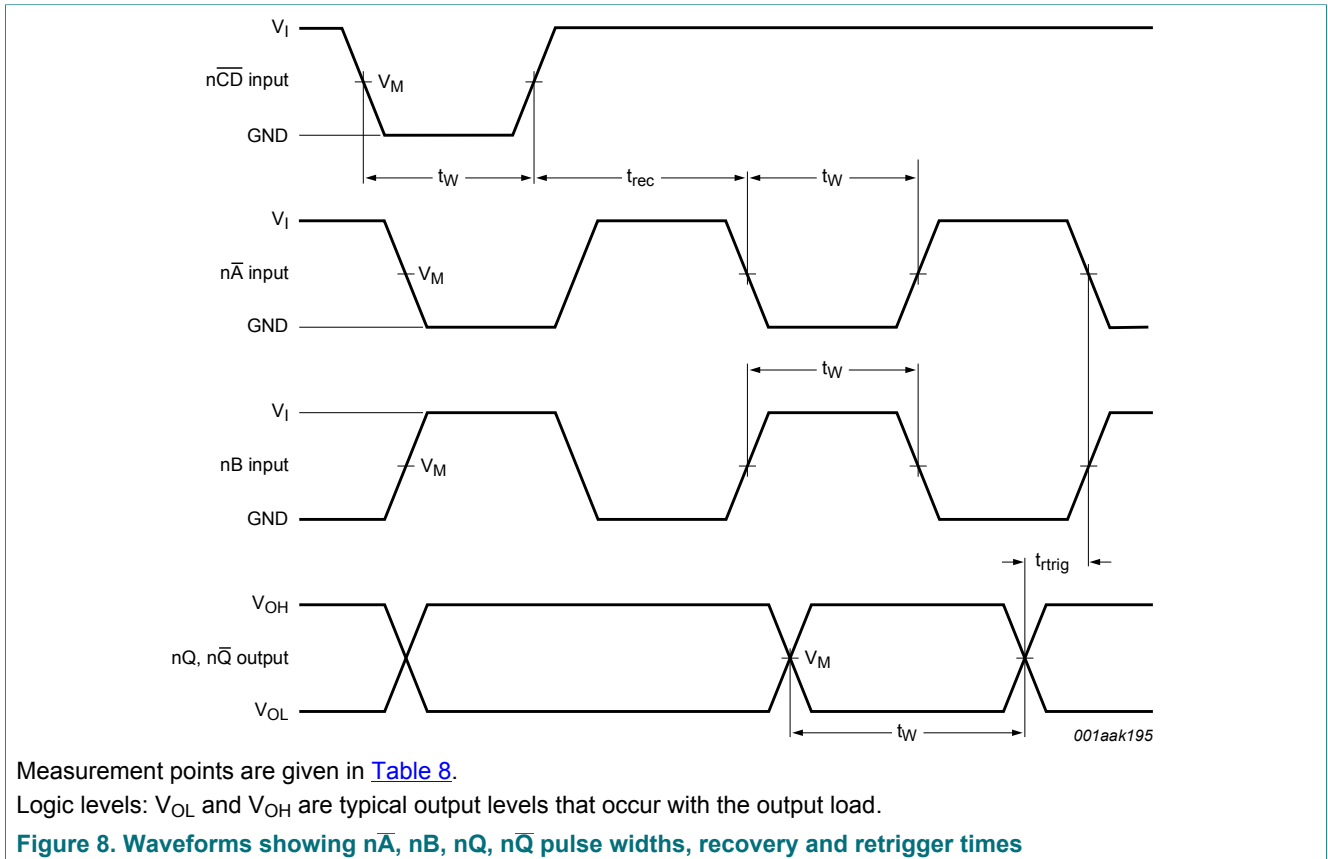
$V_I$

$n\overline{CD}$ input

$V_M$

GND

$t_W$

$t_{rec}$

$t_W$

$V_I$

$n\overline{A}$ input

$V_M$

GND

$t_W$

$V_I$

nB input

$V_M$

GND

$t_{rtrig}$

$V_{OH}$

nQ, $n\overline{Q}$ output

$V_M$

$V_{OL}$

$t_W$

001aak195

Measurement points are given in Table 8.

Logic levels: $V_{OL}$ and $V_{OH}$ are typical output levels that occur with the output load.

Figure 8. Waveforms showing $n\overline{A}$, nB, nQ, $n\overline{Q}$ pulse widths, recovery and retrigger times